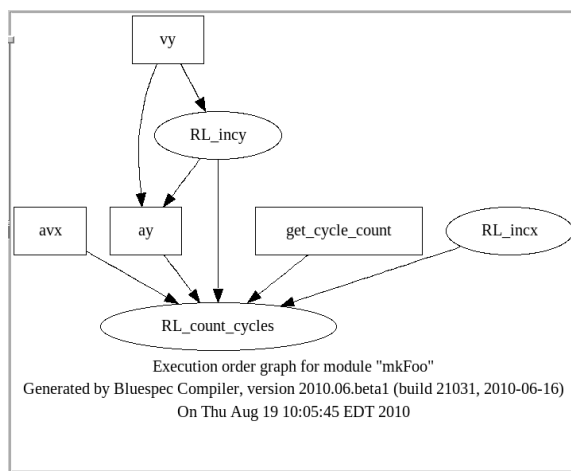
vy

RL_incy

avx

ay

get_cycle_count

RL_incx

RL_count_cycles

Execution order graph for module "mkFoo"
Generated by Bluespec Compiler, version 2010.06.beta1 (build 21031, 2010-06-16)
On Thu Aug 19 10:05:45 EDT 2010